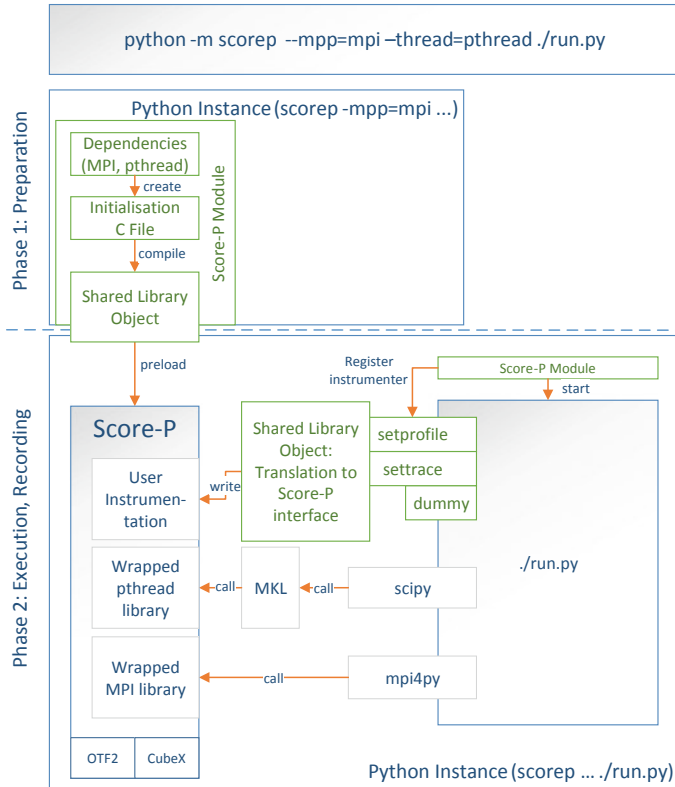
python -m scorep --mpp=mpi –thread=pthread ./run.py

Python Instance (scorep -mpp=mpi ...)

Phase 1: Preparation

Dependencies (MPI, pthread)

create

Initialisation C File

compile

Shared Library Object

Score-P Module

Phase 2: Execution, Recording

preload

Register instrumenter

Score-P Module

start

Score-P

User Instrumentation

write

Shared Library Object: Translation to Score-P interface

setprofile

settrace

dummy

./run.py

Wrapped pthread library

call

MKL

call

scipy

Wrapped MPI library

call

mpi4py

OTF2

CubeX

Python Instance (scorep ... ./run.py)